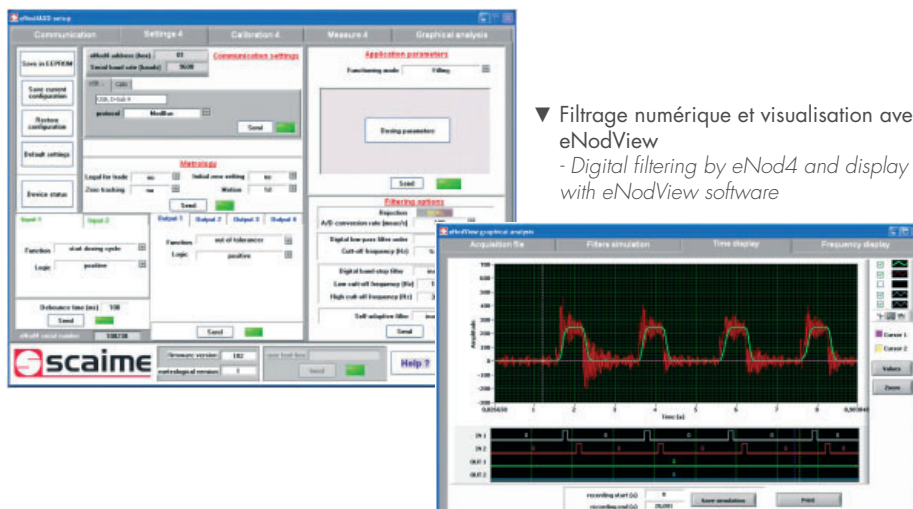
eNodMASS setup

Communication | Settings 4 | Calibration 4 | Measure 4 | Graphical analysis

Save in EEPROM

Save current configuration

Restore configuration

Default settings

Device status

eNod4 address (hex) 01
Serial baud rate (bauds) 9600

Communication settings

Application parameters

Functioning mode Filling

Dosing parameters

Send

Metrology

Legal for trade no
Initial zero setting no
Zero tracking no
Motion 1d

Send

Filtering options

Rejection
A/D conversion rate (meas/s)

Digital low-pass filter order
Cut-off frequency (Hz)

Digital band-stop filter
Low cut-off frequency (Hz)
High cut-off frequency (Hz)

Self adaptive filter

Send

Input 1 | Input 2

Function start dosing cycle
Logic positive

Debounce time (ms) 100

Send

Output 1 | Output 2 | Output 3 | Output 4

Function out of tolerance
Logic positive

Send

eNod4 serial number 100230

scaime

firmware version 102
metrological version 1

Send

Help ?

▼ Filtrage numérique et visualisation ave eNodView

- Digital filtering by eNod4 and display with eNodView software

eNodView graphical analysis

Acquisition file | Filters simulation | Time display | Frequency display

Amplitude

Time (s)

0,025650

Cursor 1
Cursor 2

Values
Zoom

IN 1
IN 2
OUT 1
OUT 2

recording start (s) 0
recording end (s) 20,001

Save simulation

Print